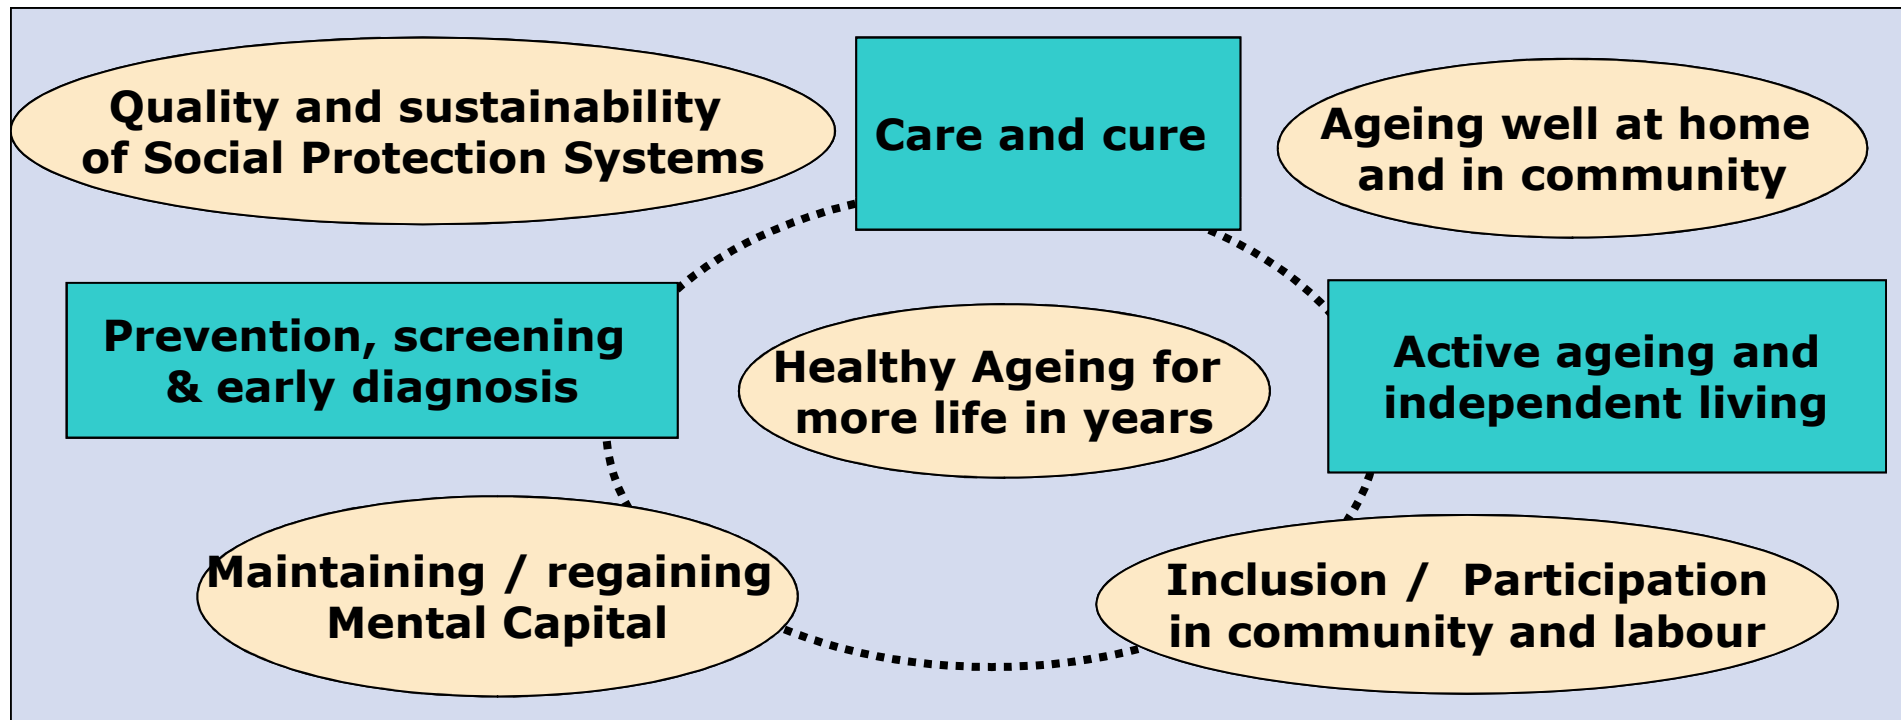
Quality and sustainability of Social Protection Systems

Care and cure

Ageing well at home and in community

Prevention, screening & early diagnosis

Healthy Ageing for more life in years

Active ageing and independent living

Maintaining / regaining Mental Capital

Inclusion / Participation in community and labour